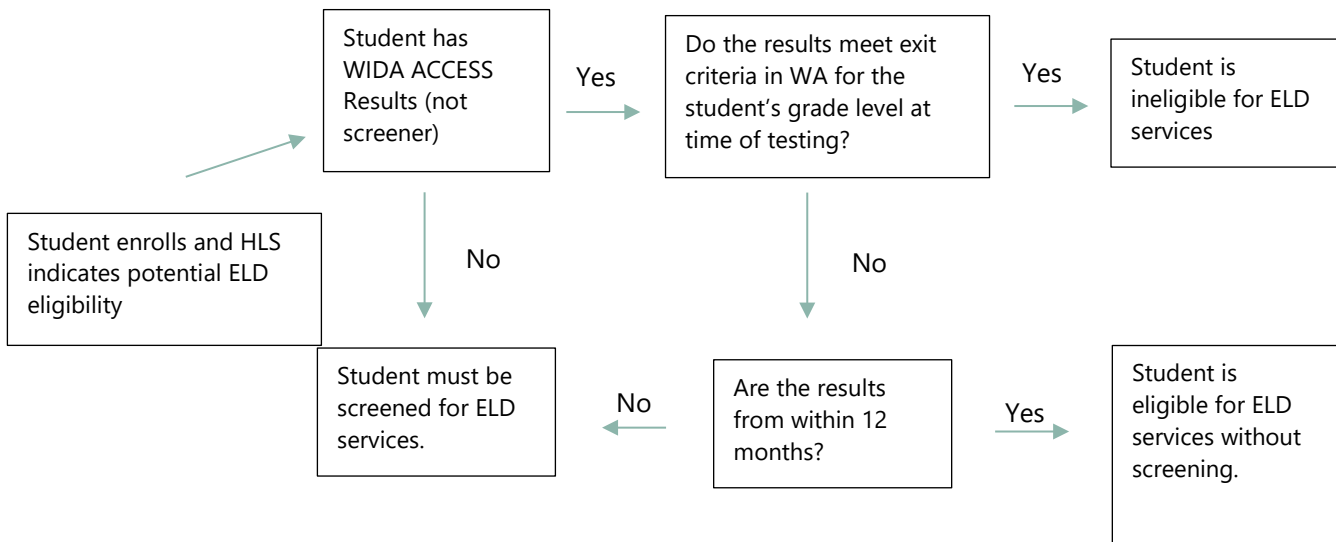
Student enrolls and HLS indicates potential ELD eligibility

Student has WIDA ACCESS Results (not screener)

Yes

Do the results meet exit criteria in WA for the student's grade level at time of testing?

Yes

Student is ineligible for ELD services

No

No

Student must be screened for ELD services.

No

Are the results from within 12 months?

Yes

Student is eligible for ELD services without screening.